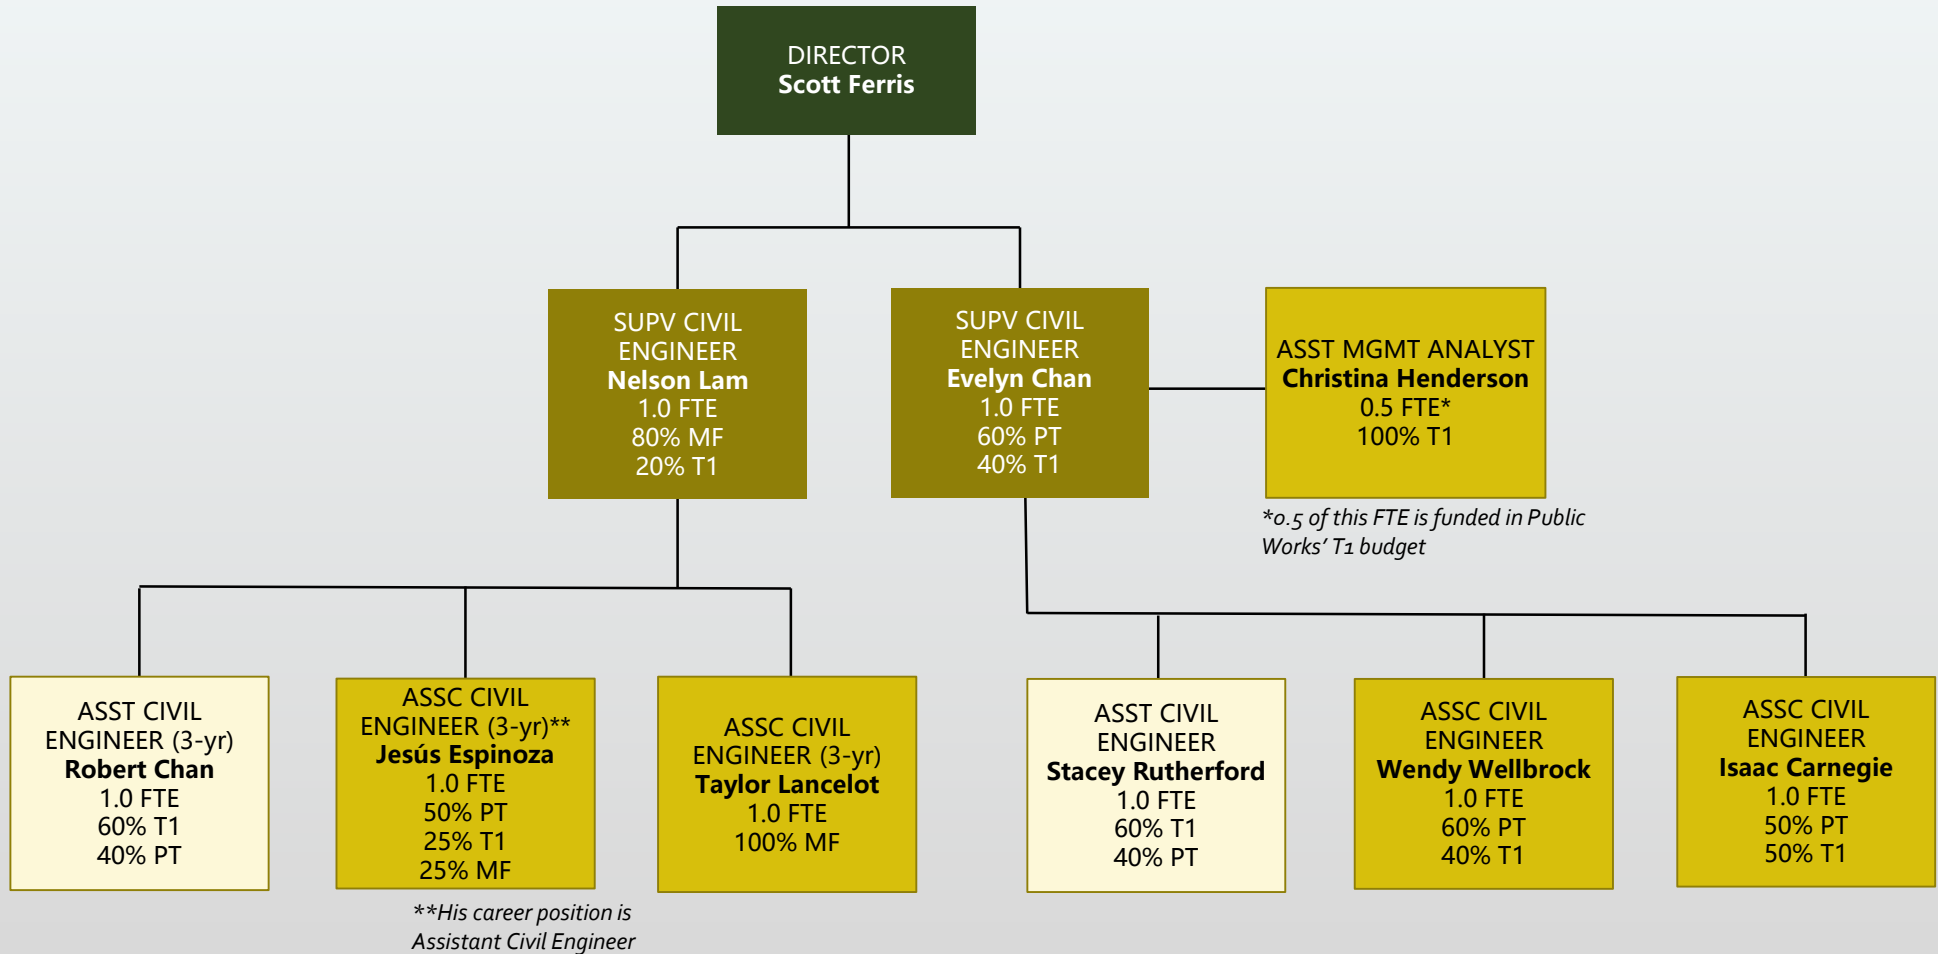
DIRECTOR
**Scott Ferris**

SUPV CIVIL ENGINEER
**Nelson Lam**
1.0 FTE
80% MF
20% T1

SUPV CIVIL ENGINEER
**Evelyn Chan**
1.0 FTE
60% PT
40% T1

ASST MGMT ANALYST
**Christina Henderson**
0.5 FTE*
100% T1

*0.5 of this FTE is funded in Public Works' T1 budget

ASST CIVIL ENGINEER (3-yr)
**Robert Chan**
1.0 FTE
60% T1
40% PT

ASSC CIVIL ENGINEER (3-yr)**
**Jesús Espinoza**
1.0 FTE
50% PT
25% T1
25% MF

**His career position is Assistant Civil Engineer

ASSC CIVIL ENGINEER (3-yr)
**Taylor Lancelot**
1.0 FTE
100% MF

ASST CIVIL ENGINEER
**Stacey Rutherford**
1.0 FTE
60% T1
40% PT

ASSC CIVIL ENGINEER
**Wendy Wellbrock**
1.0 FTE
60% PT
40% T1

ASSC CIVIL ENGINEER
**Isaac Carnegie**
1.0 FTE
50% PT
50% T1